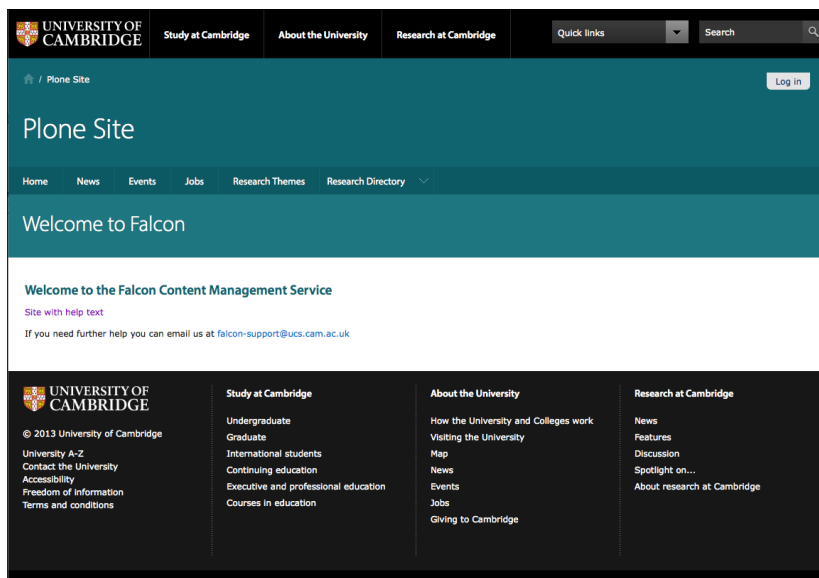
UNIVERSITY OF CAMBRIDGE

Study at Cambridge
About the University
Research at Cambridge
Quick links
Search

/ Plone Site

Log in

Plone Site

Home
News
Events
Jobs
Research Themes
Research Directory

Welcome to Falcon

Welcome to the Falcon Content Management Service

Site with help text

If you need further help you can email us at falcon-support@ucs.cam.ac.uk

UNIVERSITY OF CAMBRIDGE

© 2013 University of Cambridge

University A-Z
Contact the University
Accessibility
Freedom of information
Terms and conditions

Study at Cambridge

Undergraduate
Graduate
International students
Continuing education
Executive and professional education
Courses in education

About the University

How the University and Colleges work
Visiting the University
Map
News
Events
Jobs
Giving to Cambridge

Research at Cambridge

News
Features
Discussion
Spotlight on...
About research at Cambridge